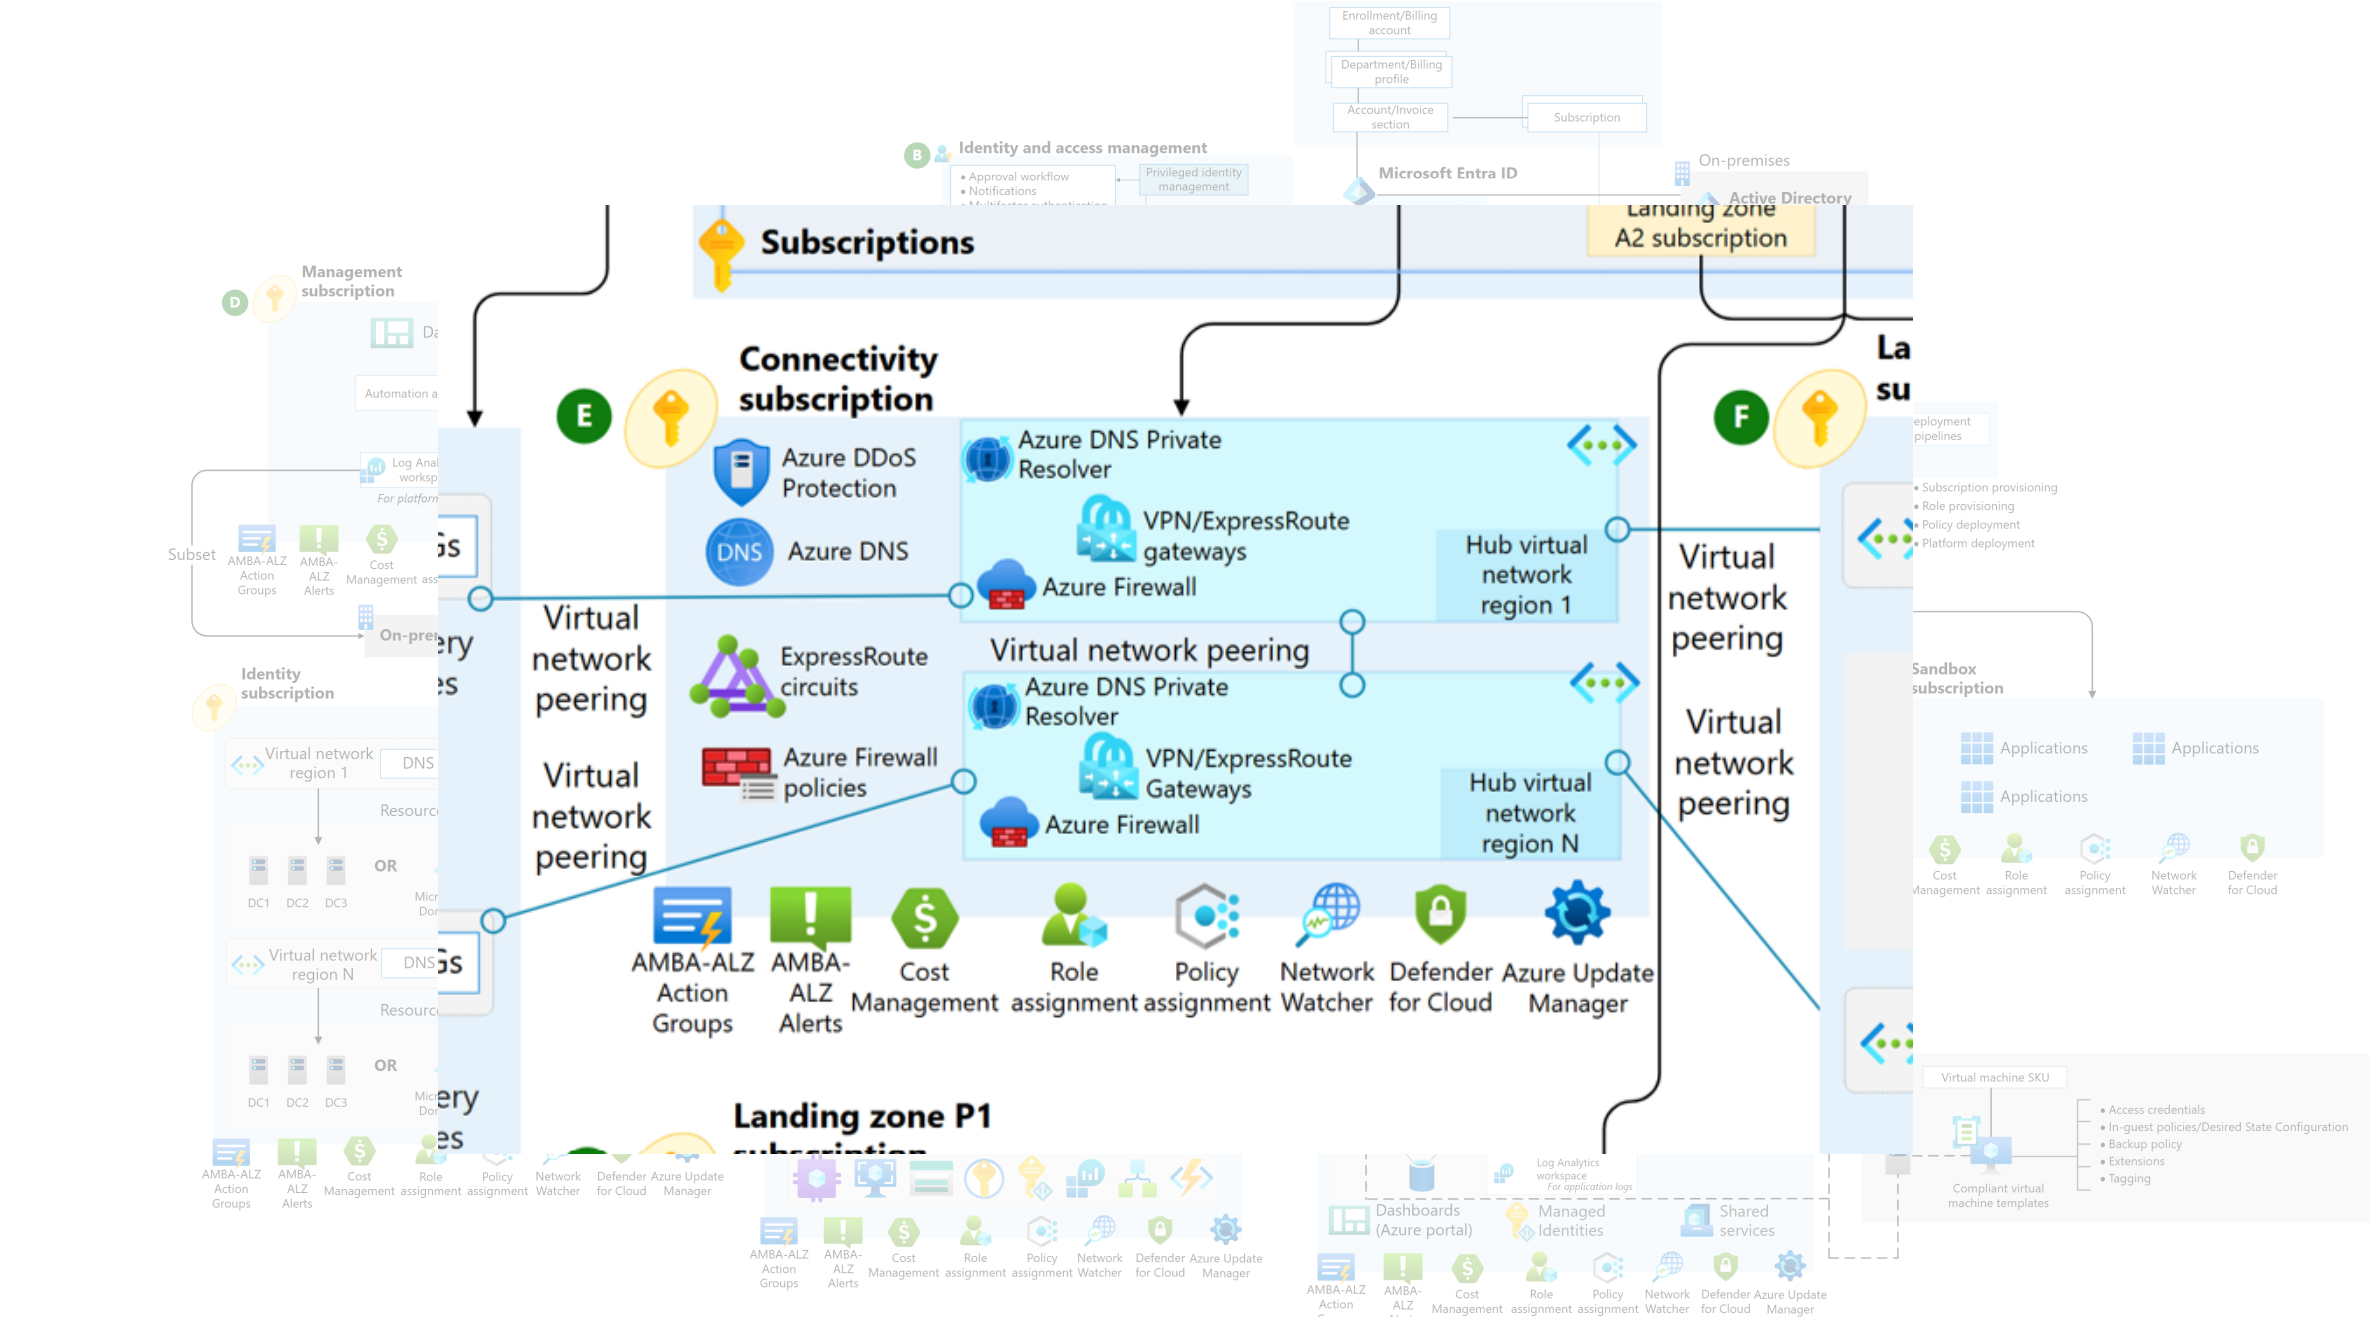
Enrollment/Billing account

Department/Billing profile

Account/Invoice section

Subscription

B Identity and access management

• Approval workflow
• Notifications

Privileged identity management

Microsoft Entra ID

On-premises

Active Directory

Landing zone A2 subscription

Subscriptions

D Management subscription

Automation a

Log Anal worksp

For platform

Subset

AMBA-ALZ Action Groups

AMBA-ALZ Alerts

Cost Management

On-prem

Identity subscription

Virtual network region 1

DNS

Resourc

DC1 DC2 DC3

OR

Virtual network region N

DNS

Resourc

DC1 DC2 DC3

OR

AMBA-ALZ Action Groups

AMBA-ALZ Alerts

Cost Management

Role assignment

Policy assignment

Network Watcher

Defender for Cloud

Azure Update Manager

E

Connectivity subscription

Azure DDoS Protection

Azure DNS

Azure DNS Private Resolver

VPN/ExpressRoute gateways

Azure Firewall

Hub virtual network region 1

Virtual network peering

Virtual network peering

Virtual network peering

ExpressRoute circuits

Azure Firewall policies

Azure DNS Private Resolver

VPN/ExpressRoute Gateways

Azure Firewall

Hub virtual network region N

AMBA-ALZ Action Groups

AMBA-ALZ Alerts

Cost Management

Role assignment

Policy assignment

Network Watcher

Defender for Cloud

Azure Update Manager

Landing zone P1 subscription

F

La su

eployment pipelines

• Subscription provisioning
• Role provisioning
• Policy deployment
• Platform deployment

Virtual network peering

Virtual network peering

Sandbox subscription

Applications

Applications

Applications

Cost Management

Role assignment

Policy assignment

Network Watcher

Defender for Cloud

Virtual machine SKU

• Access credentials
• In-guest policies/Desired State Configuration
• Backup policy
• Extensions
• Tagging

Compliant virtual machine templates

Log Analytics workspace
For application logs

Dashboards (Azure portal)

Managed identities

Shared services

AMBA-ALZ Action Groups

AMBA-ALZ Alerts

Cost Management

Role assignment

Policy assignment

Network Watcher

Defender for Cloud

Azure Update Manager

AMBA-ALZ Action

AMBA-ALZ

Cost Management

Role assignment

Policy assignment

Network Watcher

Defender for Cloud

Azure Update Manager